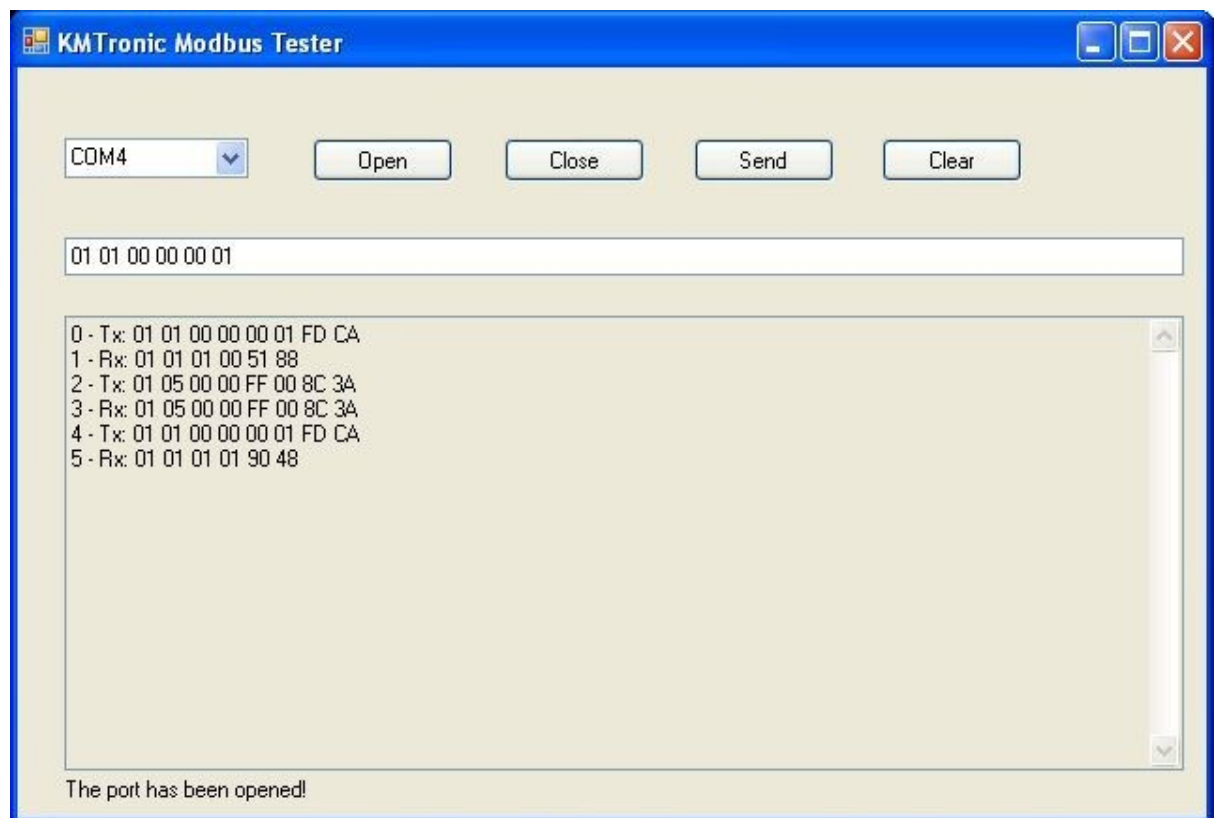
KMTronic Modbus Tester

COM4

Open

Close

Send

Clear

01 01 00 00 00 01

0 - Tx: 01 01 00 00 00 01 FD CA
1 - Rx: 01 01 01 00 51 88
2 - Tx: 01 05 00 00 FF 00 8C 3A
3 - Rx: 01 05 00 00 FF 00 8C 3A
4 - Tx: 01 01 00 00 00 01 FD CA
5 - Rx: 01 01 01 01 90 48

The port has been opened!